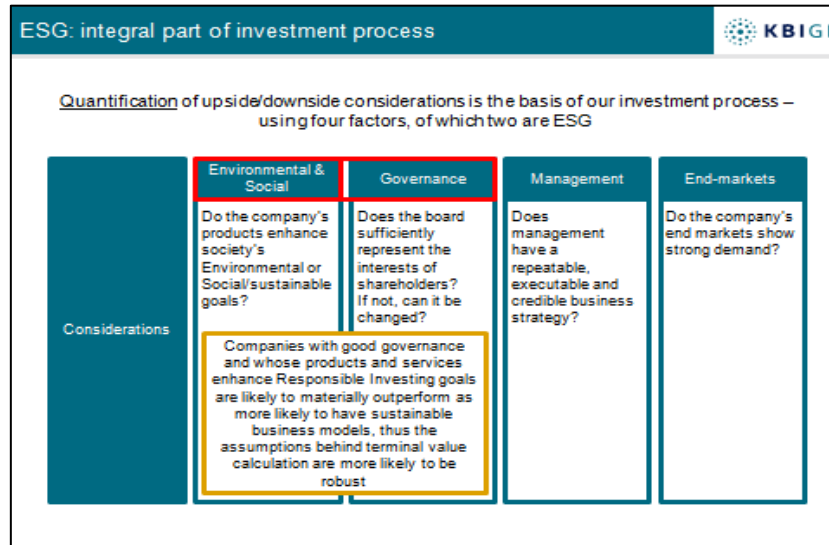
ESG: integral part of investment process

KBIGI

Quantification of upside/downside considerations is the basis of our investment process – using four factors, of which two are ESG

| Considerations | Environmental & Social | Governance | Management | End-markets |
|---|---|---|---|---|
| | Do the company's products enhance society's Environmental or Social/sustainable goals? | Does the board sufficiently represent the interests of shareholders? If not, can it be changed? | Does management have a repeatable, executable and credible business strategy? | Do the company's end markets show strong demand? |

Companies with good governance and whose products and services enhance Responsible Investing goals are likely to materially outperform as more likely to have sustainable business models, thus the assumptions behind terminal value calculation are more likely to be robust